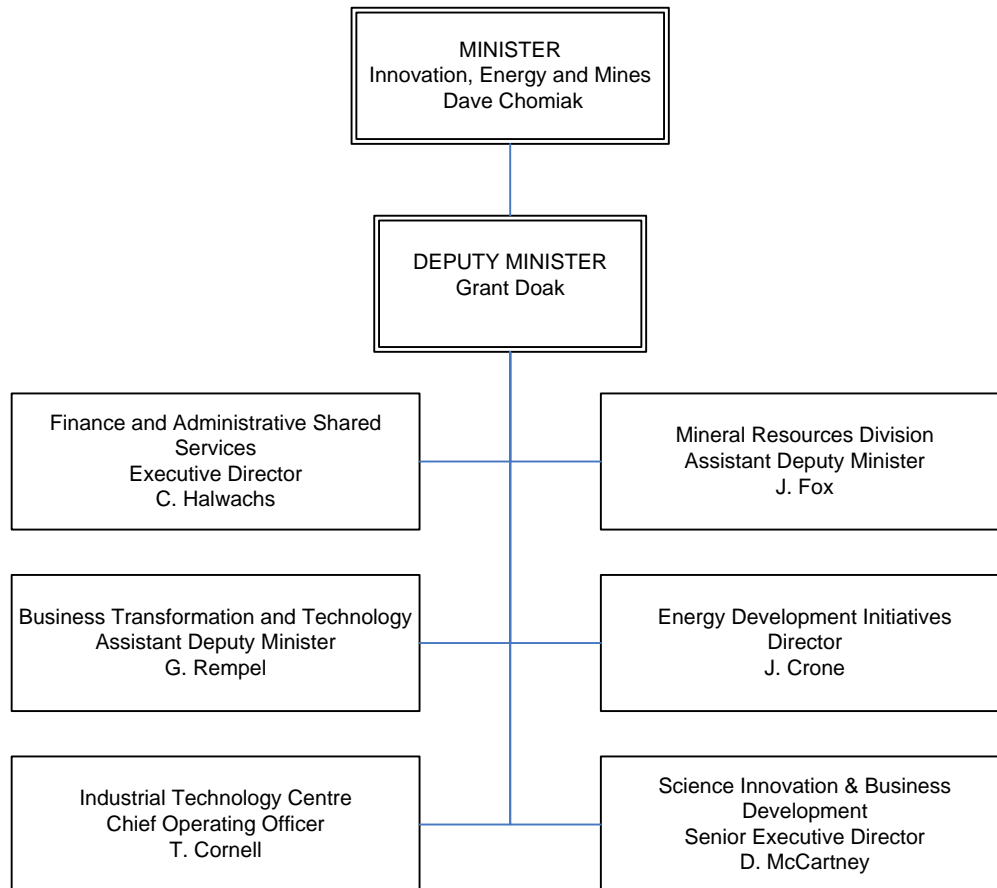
MINISTER
Innovation, Energy and Mines
Dave Chomiak

DEPUTY MINISTER
Grant Doak

Finance and Administrative Shared Services
Executive Director
C. Halwachs

Mineral Resources Division
Assistant Deputy Minister
J. Fox

Business Transformation and Technology
Assistant Deputy Minister
G. Rempel

Energy Development Initiatives
Director
J. Crone

Industrial Technology Centre
Chief Operating Officer
T. Cornell

Science Innovation & Business Development
Senior Executive Director
D. McCartney